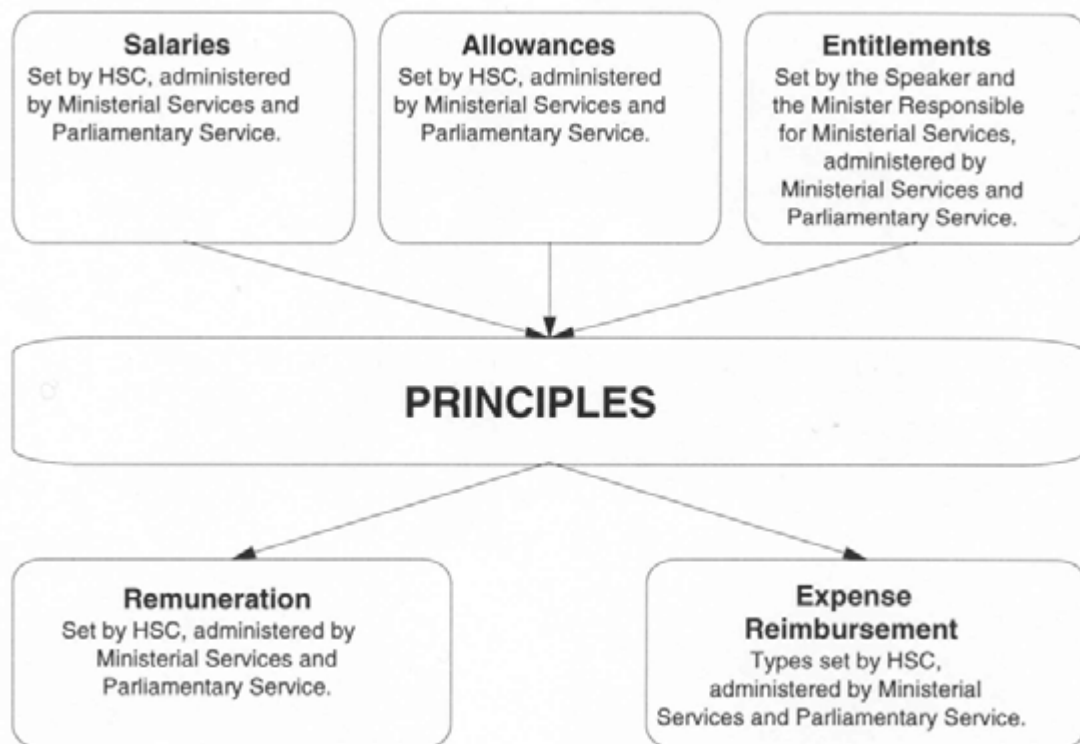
Salaries
Set by HSC, administered by Ministerial Services and Parliamentary Service.

Allowances
Set by HSC, administered by Ministerial Services and Parliamentary Service.

Entitlements
Set by the Speaker and the Minister Responsible for Ministerial Services, administered by Ministerial Services and Parliamentary Service.

PRINCIPLES

Remuneration
Set by HSC, administered by Ministerial Services and Parliamentary Service.

Expense Reimbursement
Types set by HSC, administered by Ministerial Services and Parliamentary Service.